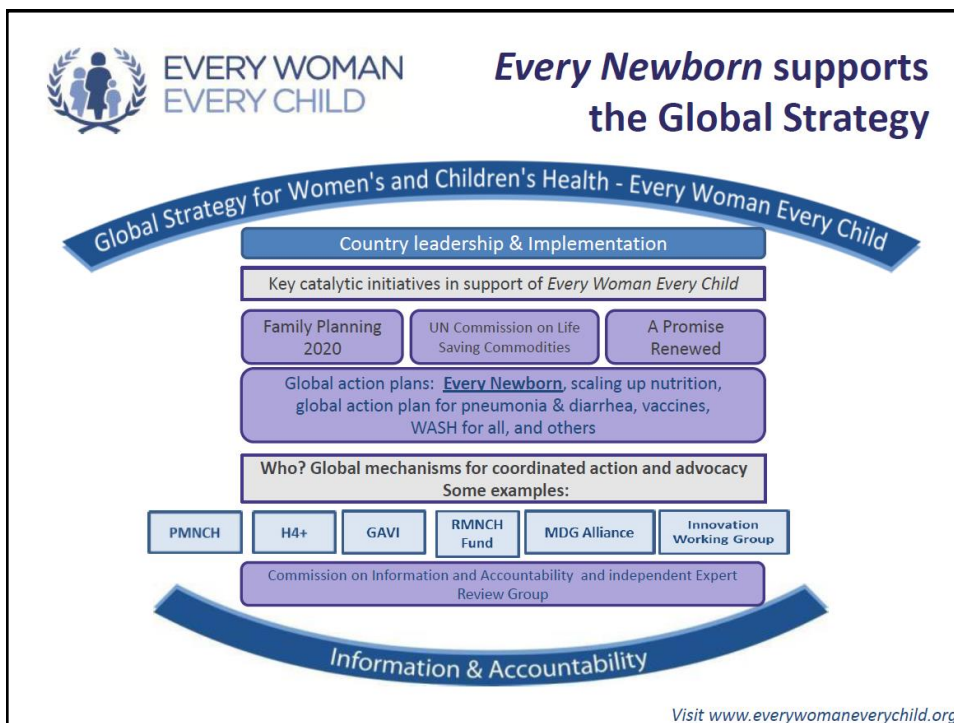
EVERY WOMAN
EVERY CHILD

*Every Newborn* supports the Global Strategy

Global Strategy for Women's and Children's Health - Every Woman Every Child

Country leadership & Implementation

Key catalytic initiatives in support of *Every Woman Every Child*

Family Planning 2020

UN Commission on Life Saving Commodities

A Promise Renewed

Global action plans: **Every Newborn**, scaling up nutrition, global action plan for pneumonia & diarrhea, vaccines, WASH for all, and others

**Who? Global mechanisms for coordinated action and advocacy Some examples:**

PMNCH

H4+

GAVI

RMNCH Fund

MDG Alliance

Innovation Working Group

Commission on Information and Accountability and independent Expert Review Group

Information & Accountability

Visit www.everywomaneverychild.org